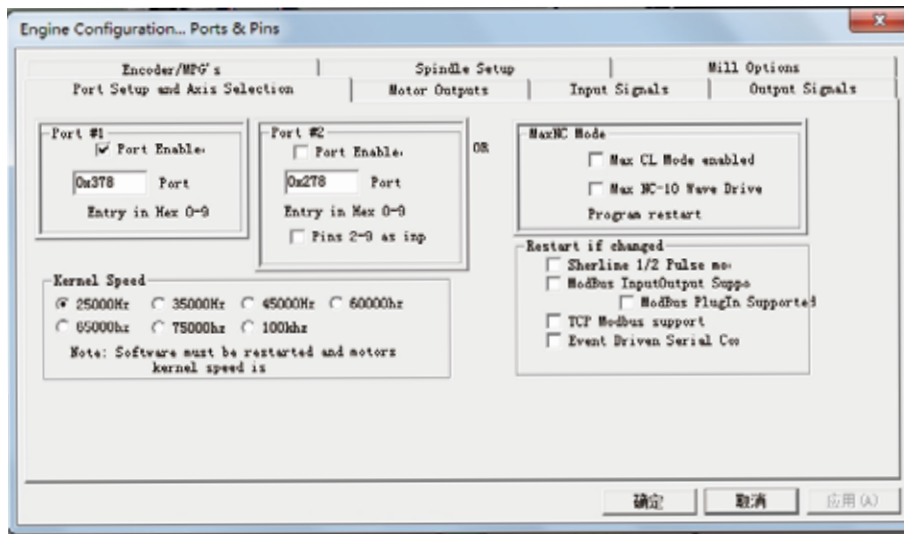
Engine Configuration... Ports & Pins

Encoder/MPG's | Spindle Setup | Mill Options
Port Setup and Axis Selection | Motor Outputs | Input Signals | Output Signals

Port #1
Port Enable
0x378 Port
Entry in Hex 0-9

Port #2
Port Enable
0x278 Port
Entry in Hex 0-9
Pins 2-9 as inp

OR

MaxNC Mode
Max CL Mode enabled
Max NC-10 Wave Drive
Program restart

Restart if changed
Sherline 1/2 Pulse mo
ModBus InputOutput Suppo
ModBus PlugIn Supported
TCP Modbus support
Event Driven Serial Co

Kernel Speed
25000Hz 35000Hz 45000Hz 60000hz
65000hz 75000hz 100khz
Note: Software must be restarted and motors kernel speed is

确定 取消 应用(A)